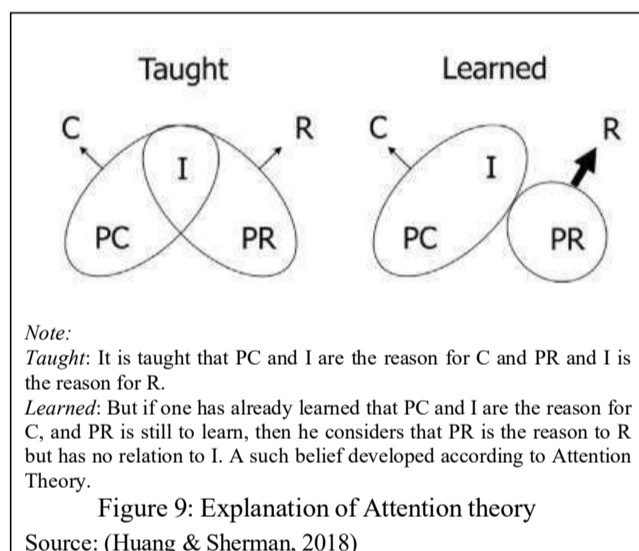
Taught

C

R

I

PC

PR

Learned

C

R

I

PC

PR

Note:

Taught: It is taught that PC and I are the reason for C and PR and I is the reason for R.

Learned: But if one has already learned that PC and I are the reason for C, and PR is still to learn, then he considers that PR is the reason to R but has no relation to I. A such belief developed according to Attention Theory.

Figure 9: Explanation of Attention theory

Source: (Huang & Sherman, 2018)